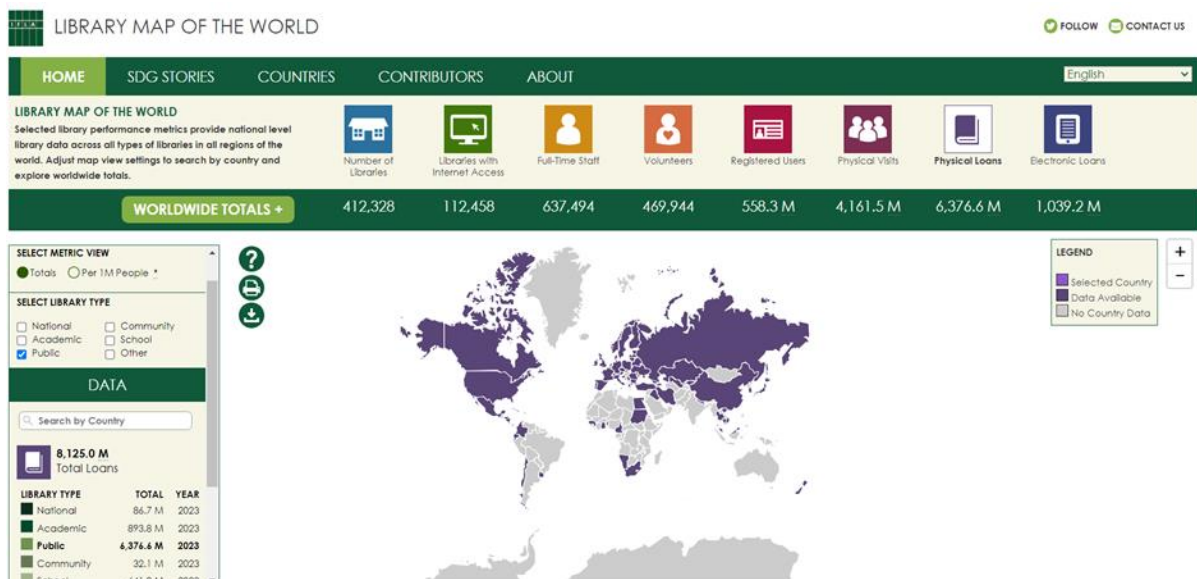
IFLA LIBRARY MAP OF THE WORLD

FOLLOW CONTACT US

HOME SDG STORIES COUNTRIES CONTRIBUTORS ABOUT

English

LIBRARY MAP OF THE WORLD
Selected library performance metrics provide national level library data across all types of libraries in all regions of the world. Adjust map view settings to search by country and explore worldwide totals.

Number of Libraries | Libraries with Internet Access | Full-Time Staff | Volunteers | Registered Users | Physical Visits | Physical Loans | Electronic Loans

WORLDWIDE TOTALS +

412,328 | 112,458 | 637,494 | 469,944 | 558.3 M | 4,161.5 M | 6,376.6 M | 1,039.2 M

SELECT METRIC VIEW
Totals Per 1M People *

SELECT LIBRARY TYPE
National Community
Academic School
Public Other

DATA

Search by Country

8,125.0 M
Total Loans

| LIBRARY TYPE | TOTAL | YEAR |
|---|---|---|
| National | 86.7 M | 2023 |
| Academic | 893.8 M | 2023 |
| Public | 6,376.6 M | 2023 |
| Community | 32.1 M | 2023 |
| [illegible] | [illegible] | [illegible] |

LEGEND
Selected Country
Data Available
No Country Data

+
−